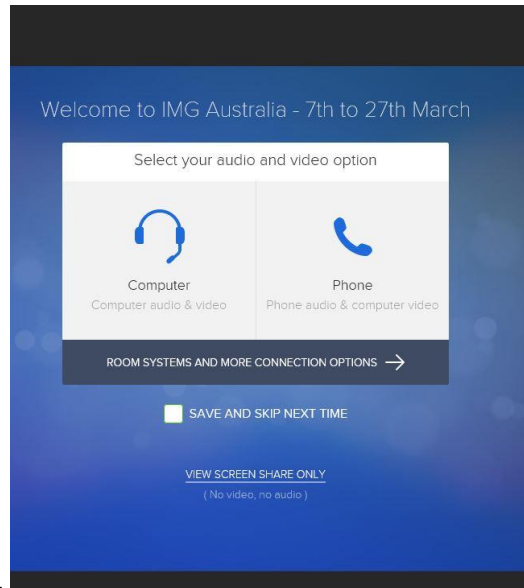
Welcome to IMG Australia - 7th to 27th March

Select your audio and video option

Computer
Computer audio & video

Phone
Phone audio & computer video

ROOM SYSTEMS AND MORE CONNECTION OPTIONS →

SAVE AND SKIP NEXT TIME

VIEW SCREEN SHARE ONLY
( No video, no audio )